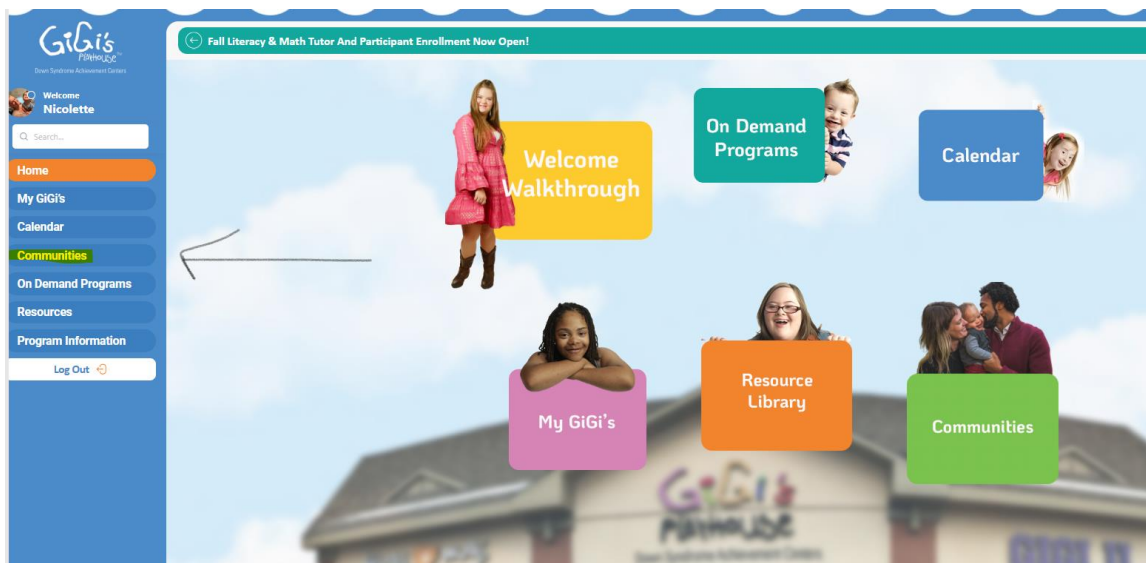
GiGi's Playhouse
Down Syndrome Achievement Centers

Welcome
Nicolette

Search...

Home
My GiGi's
Calendar
Communities
On Demand Programs
Resources
Program Information
Log Out

Fall Literacy & Math Tutor And Participant Enrollment Now Open!

Welcome Walkthrough

On Demand Programs

Calendar

My GiGi's

Resource Library

Communities

GiGi's Playhouse
Down Syndrome Achievement Centers